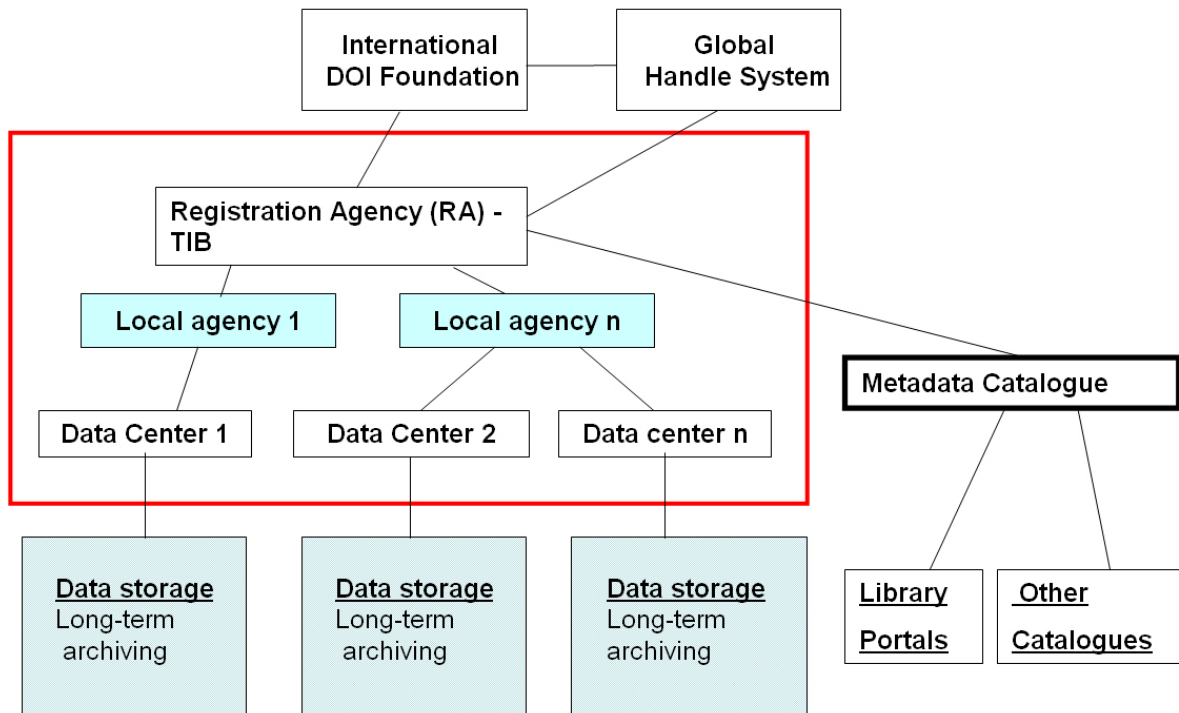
International DOI Foundation

Global Handle System

Registration Agency (RA) - TIB

Local agency 1

Local agency n

Data Center 1

Data Center 2

Data center n

Metadata Catalogue

Data storage
Long-term archiving

Data storage
Long-term archiving

Data storage
Long-term archiving

Library Portals

Other Catalogues